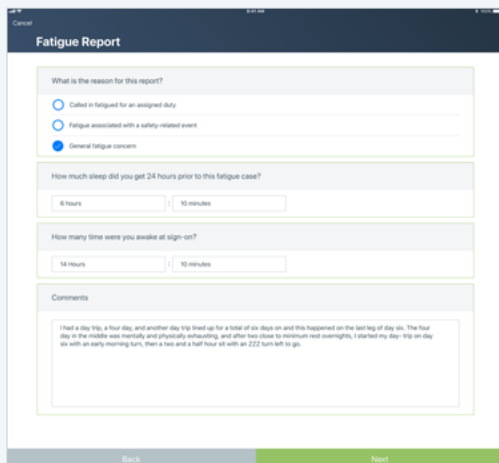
9:41 AM

Cancel

Fatigue Report

What is the reason for this report?

Called in fatigued for an assigned duty

Fatigue associated with a safety-related event

General fatigue concern

How much sleep did you get 24 hours prior to this fatigue case?

6 hours : 10 minutes

How many time were you awake at sign-on?

14 Hours : 10 minutes

Comments

I had a day trip, a four day, and another day trip lined up for a total of six days on and this happened on the last leg of day six. The four day in the middle was mentally and physically exhausting, and after two close to minimum rest overnights, I started my day- trip on day six with an early morning turn, then a two and a half hour sit with an 222 turn left to go.

Back

Next